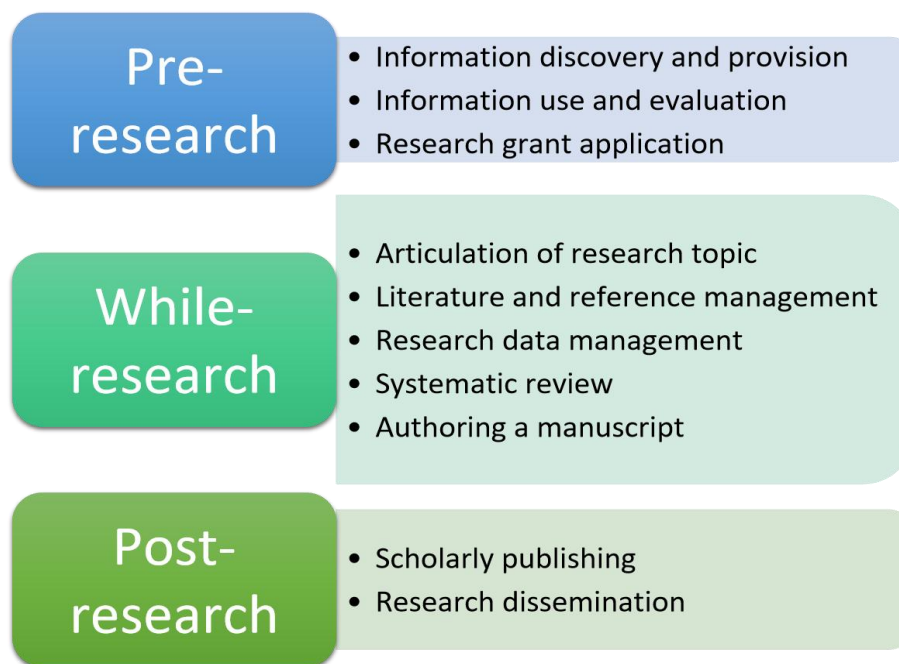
Pre-research

- Information discovery and provision
- Information use and evaluation
- Research grant application

While-research

- Articulation of research topic
- Literature and reference management
- Research data management
- Systematic review
- Authoring a manuscript

Post-research

- Scholarly publishing
- Research dissemination